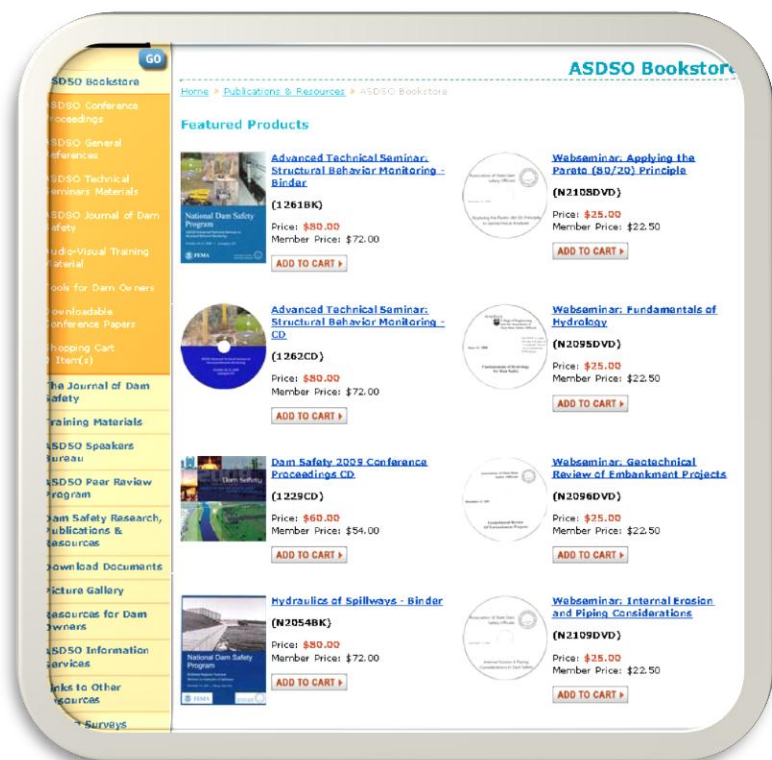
GO

SDSO Bookstore

SDSO Conference Proceedings

SDSO General References

SDSO Technical Seminars Materials

SDSO Journal of Dam Safety

udio-Visual Training Material

ools for Dam Owners

ownloadable Conference Papers

hopping Cart 0 Item(s)

he Journal of Dam Safety

raining Materials

SDSO Speakers Bureau

SDSO Peer Review Program

am Safety Research, Publications & Resources

ownload Documents

icture Gallery

esources for Dam Owners

SDSO Information Services

inks to Other Resources

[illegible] Surveys

ASDSO Bookstore

Home > Publications & Resources > ASDSO Bookstore

Featured Products

Advanced Technical Seminar: Structural Behavior Monitoring - Binder

(1261BK)

Price: $80.00
Member Price: $72.00

ADD TO CART

Webseminar: Applying the Pareto (80/20) Principle

(N2108DVD)

Price: $25.00
Member Price: $22.50

ADD TO CART

Advanced Technical Seminar: Structural Behavior Monitoring - CD

(1262CD)

Price: $80.00
Member Price: $72.00

ADD TO CART

Webseminar: Fundamentals of Hydrology

(N2095DVD)

Price: $25.00
Member Price: $22.50

ADD TO CART

Dam Safety 2009 Conference Proceedings CD

(1229CD)

Price: $60.00
Member Price: $54.00

ADD TO CART

Webseminar: Geotechnical Review of Embankment Projects

(N2096DVD)

Price: $25.00
Member Price: $22.50

ADD TO CART

Hydraulics of Spillways - Binder

(N2054BK)

Price: $80.00
Member Price: $72.00

ADD TO CART

Webseminar: Internal Erosion and Piping Considerations

(N2109DVD)

Price: $25.00
Member Price: $22.50

ADD TO CART